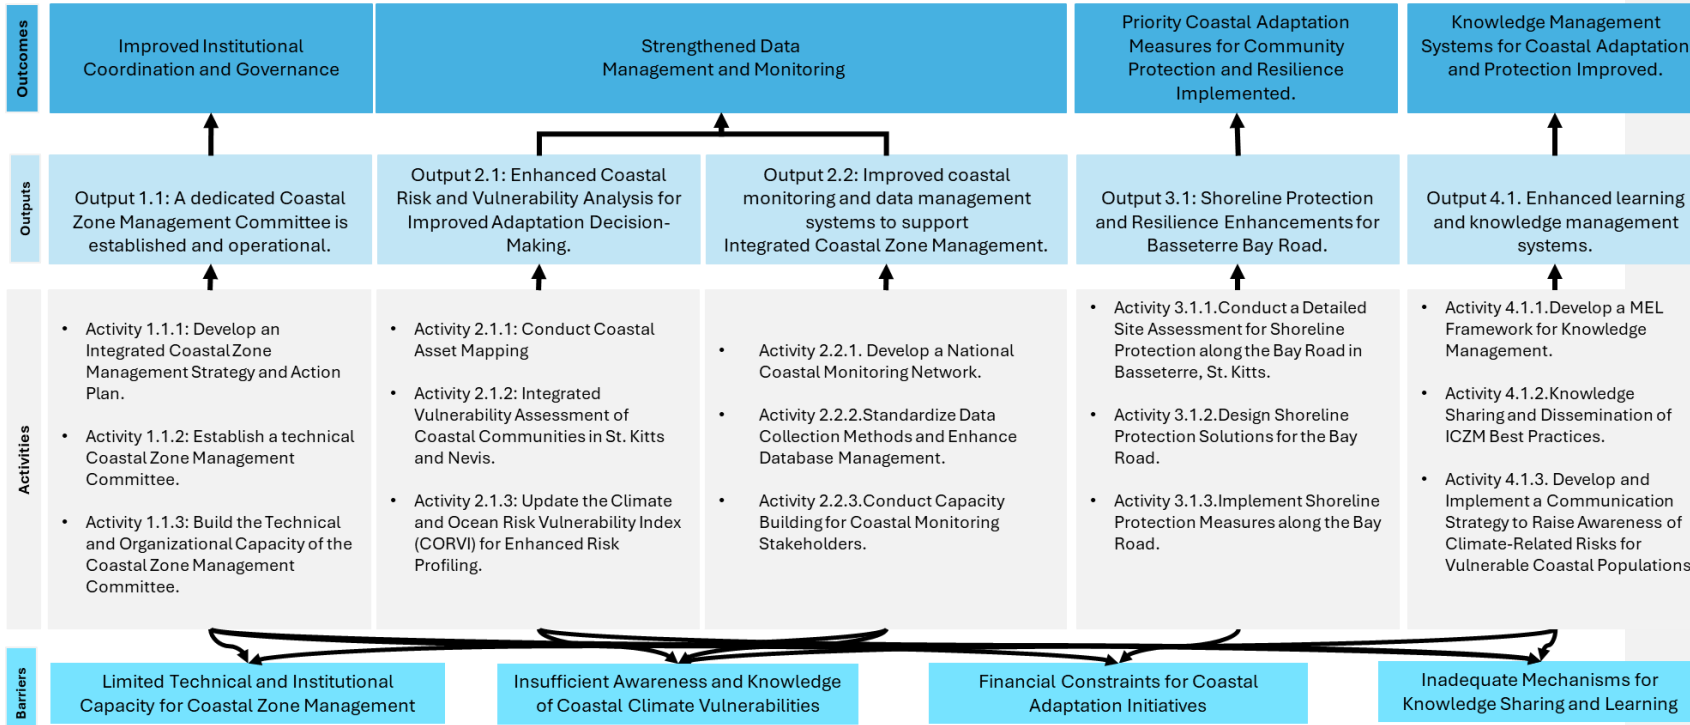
Outcomes

Improved Institutional Coordination and Governance

Strengthened Data Management and Monitoring

Priority Coastal Adaptation Measures for Community Protection and Resilience Implemented.

Knowledge Management Systems for Coastal Adaptation and Protection Improved.

Outputs

Output 1.1: A dedicated Coastal Zone Management Committee is established and operational.

Output 2.1: Enhanced Coastal Risk and Vulnerability Analysis for Improved Adaptation Decision-Making.

Output 2.2: Improved coastal monitoring and data management systems to support Integrated Coastal Zone Management.

Output 3.1: Shoreline Protection and Resilience Enhancements for Basseterre Bay Road.

Output 4.1. Enhanced learning and knowledge management systems.

Activities

• Activity 1.1.1: Develop an Integrated Coastal Zone Management Strategy and Action Plan.

• Activity 1.1.2: Establish a technical Coastal Zone Management Committee.

• Activity 1.1.3: Build the Technical and Organizational Capacity of the Coastal Zone Management Committee.

• Activity 2.1.1: Conduct Coastal Asset Mapping

• Activity 2.1.2: Integrated Vulnerability Assessment of Coastal Communities in St. Kitts and Nevis.

• Activity 2.1.3: Update the Climate and Ocean Risk Vulnerability Index (CORVI) for Enhanced Risk Profiling.

• Activity 2.2.1. Develop a National Coastal Monitoring Network.

• Activity 2.2.2.Standardize Data Collection Methods and Enhance Database Management.

• Activity 2.2.3.Conduct Capacity Building for Coastal Monitoring Stakeholders.

• Activity 3.1.1.Conduct a Detailed Site Assessment for Shoreline Protection along the Bay Road in Basseterre, St. Kitts.

• Activity 3.1.2.Design Shoreline Protection Solutions for the Bay Road.

• Activity 3.1.3.Implement Shoreline Protection Measures along the Bay Road.

• Activity 4.1.1.Develop a MEL Framework for Knowledge Management.

• Activity 4.1.2.Knowledge Sharing and Dissemination of ICZM Best Practices.

• Activity 4.1.3. Develop and Implement a Communication Strategy to Raise Awareness of Climate-Related Risks for Vulnerable Coastal Populations

Barriers

Limited Technical and Institutional Capacity for Coastal Zone Management

Insufficient Awareness and Knowledge of Coastal Climate Vulnerabilities

Financial Constraints for Coastal Adaptation Initiatives

Inadequate Mechanisms for Knowledge Sharing and Learning